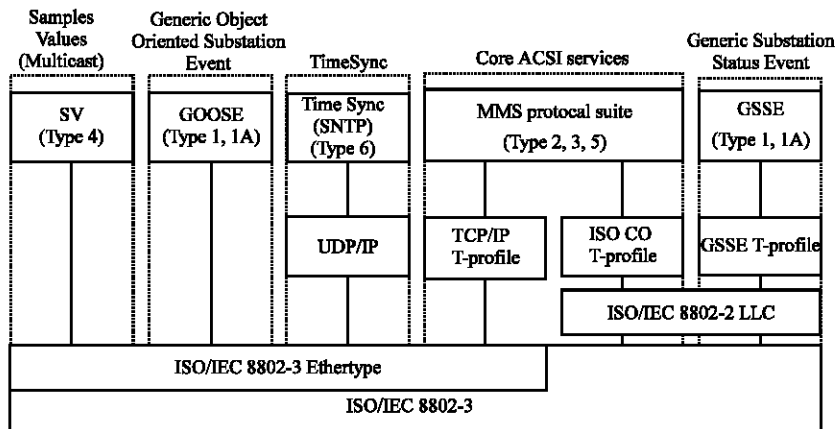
Samples Values (Multicast)

Generic Object Oriented Substation Event

TimeSync

Core ACSI services

Generic Substation Status Event

SV (Type 4)

GOOSE (Type 1, 1A)

Time Sync (SNTP) (Type 6)

MMS protocal suite (Type 2, 3, 5)

GSSE (Type 1, 1A)

UDP/IP

TCP/IP T-profile

ISO CO T-profile

GSSE T-profile

ISO/IEC 8802-2 LLC

ISO/IEC 8802-3 Ethertype

ISO/IEC 8802-3